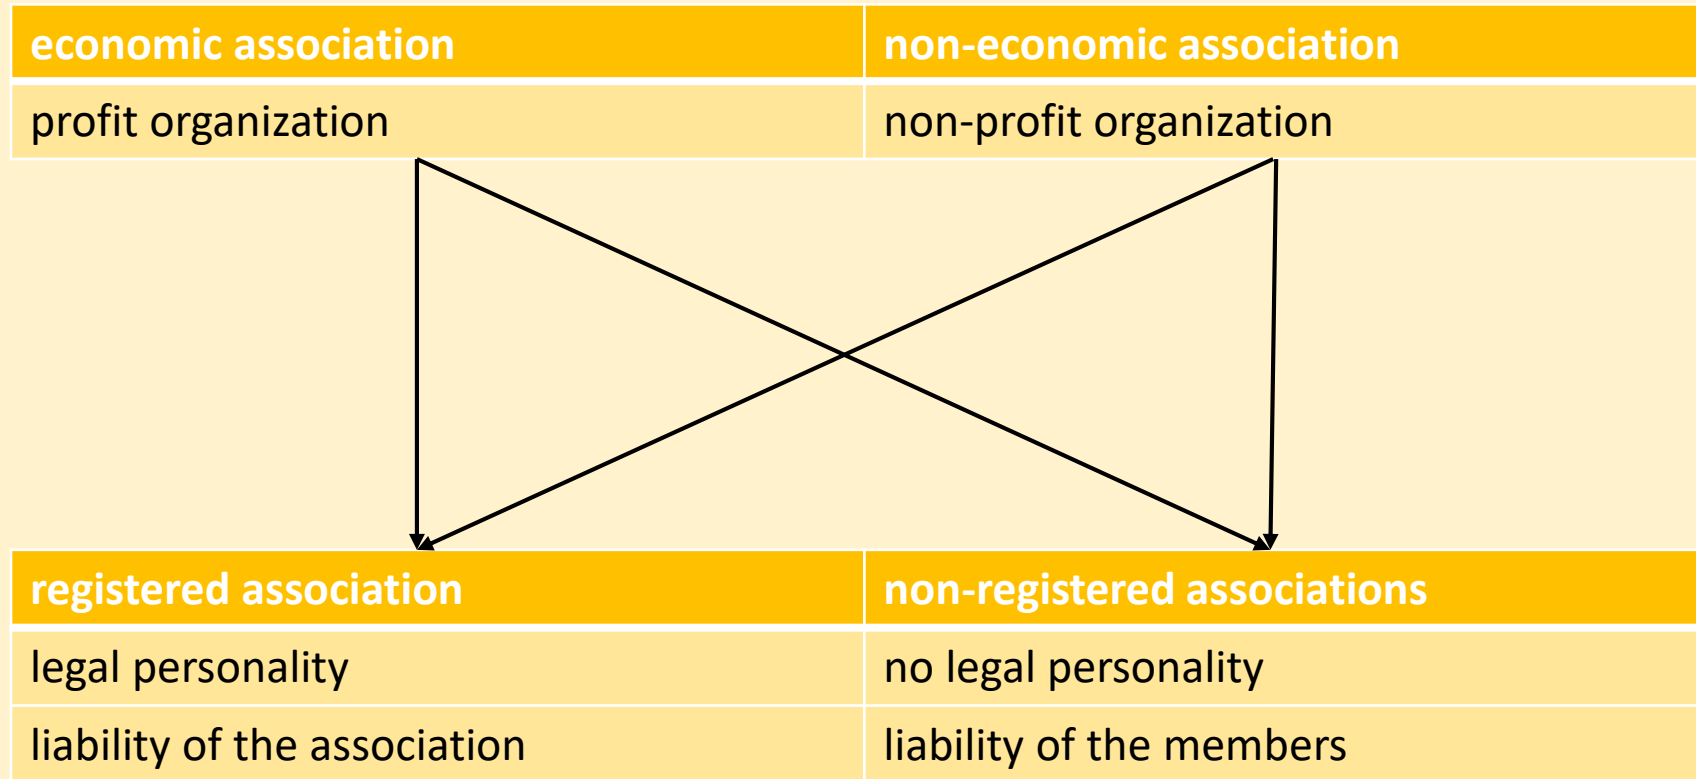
| economic association | non-economic association |
|---|---|
| profit organization | non-profit organization |

| registered association | non-registered associations |
|---|---|
| legal personality | no legal personality |
| liability of the association | liability of the members |